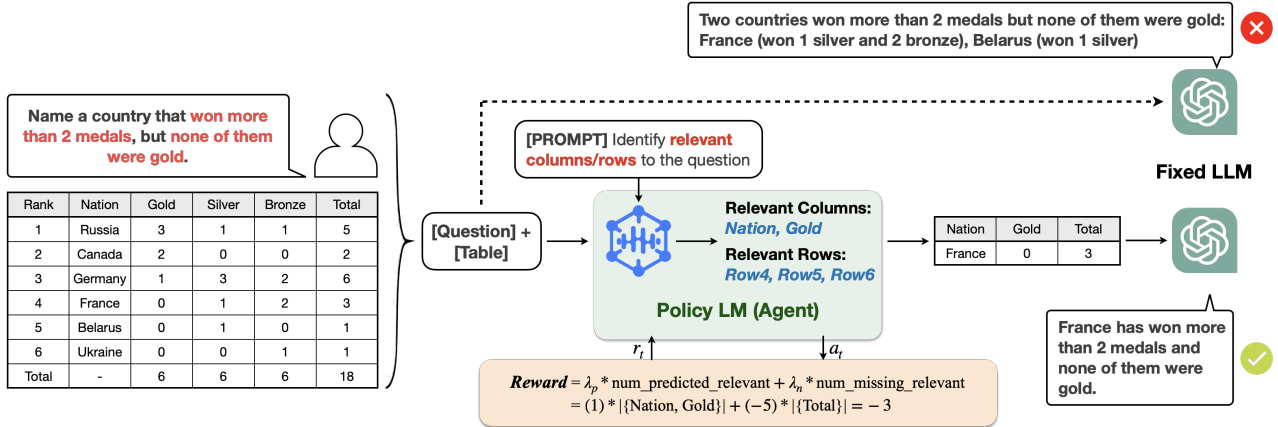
Two countries won more than 2 medals but none of them were gold: France (won 1 silver and 2 bronze), Belarus (won 1 silver)

Name a country that won more than 2 medals, but none of them were gold.

| Rank | Nation | Gold | Silver | Bronze | Total |
|---|---|---|---|---|---|
| 1 | Russia | 3 | 1 | 1 | 5 |
| 2 | Canada | 2 | 0 | 0 | 2 |
| 3 | Germany | 1 | 3 | 2 | 6 |
| 4 | France | 0 | 1 | 2 | 3 |
| 5 | Belarus | 0 | 1 | 0 | 1 |
| 6 | Ukraine | 0 | 0 | 1 | 1 |
| Total | - | 6 | 6 | 6 | 18 |

[Question] + [Table]

[PROMPT] Identify relevant columns/rows to the question

Relevant Columns: Nation, Gold

Relevant Rows: Row4, Row5, Row6

Policy LM (Agent)

Fixed LLM

| Nation | Gold | Total |
|---|---|---|
| France | 0 | 3 |

France has won more than 2 medals and none of them were gold.

$r_t$

$a_t$

$\textbf{\textit{Reward}} = \lambda_p * \text{num\_predicted\_relevant} + \lambda_n * \text{num\_missing\_relevant}$
$= (1) * |\{\text{Nation, Gold}\}| + (-5) * |\{\text{Total}\}| = -3$